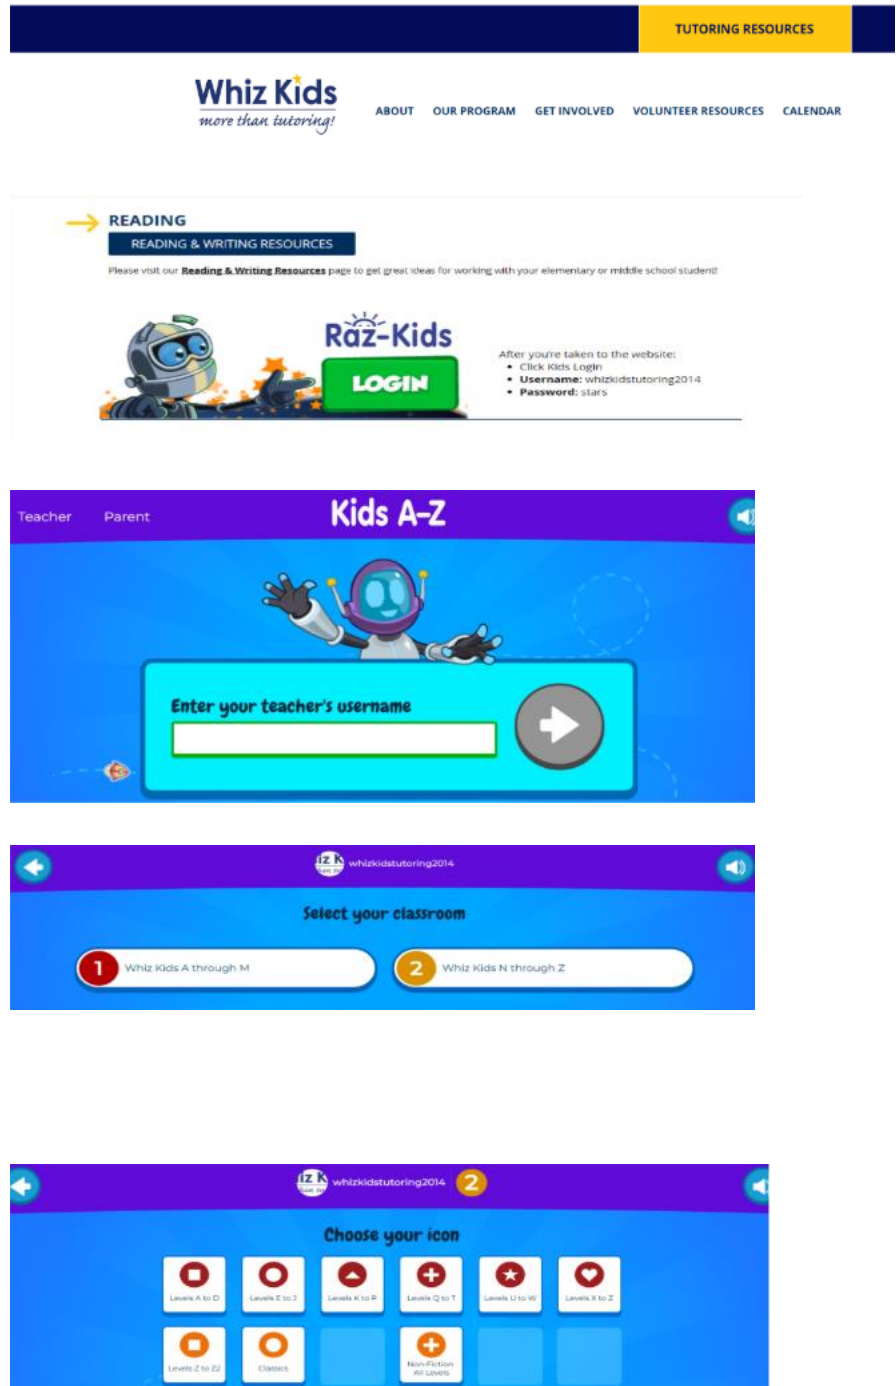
TUTORING RESOURCES

Whiz Kids
more than tutoring!

ABOUT OUR PROGRAM GET INVOLVED VOLUNTEER RESOURCES CALENDAR

READING
READING & WRITING RESOURCES
Please visit our Reading & Writing Resources page to get great ideas for working with your elementary or middle school student!

Raz-Kids
LOGIN

After you're taken to the website:
• Click Kids Login
• Username: whizkidstutoring2014
• Password: stars

Teacher Parent
Kids A-Z
Enter your teacher's username

whizkidstutoring2014
Select your classroom
1 Whiz Kids A through M
2 Whiz Kids N through Z

whizkidstutoring2014 2
Choose your icon
Levels A to D
Levels E to J
Levels K to P
Levels Q to T
Levels U to W
Levels X to Z
Levels Z to Z2
Classics
Non-Fiction All Levels